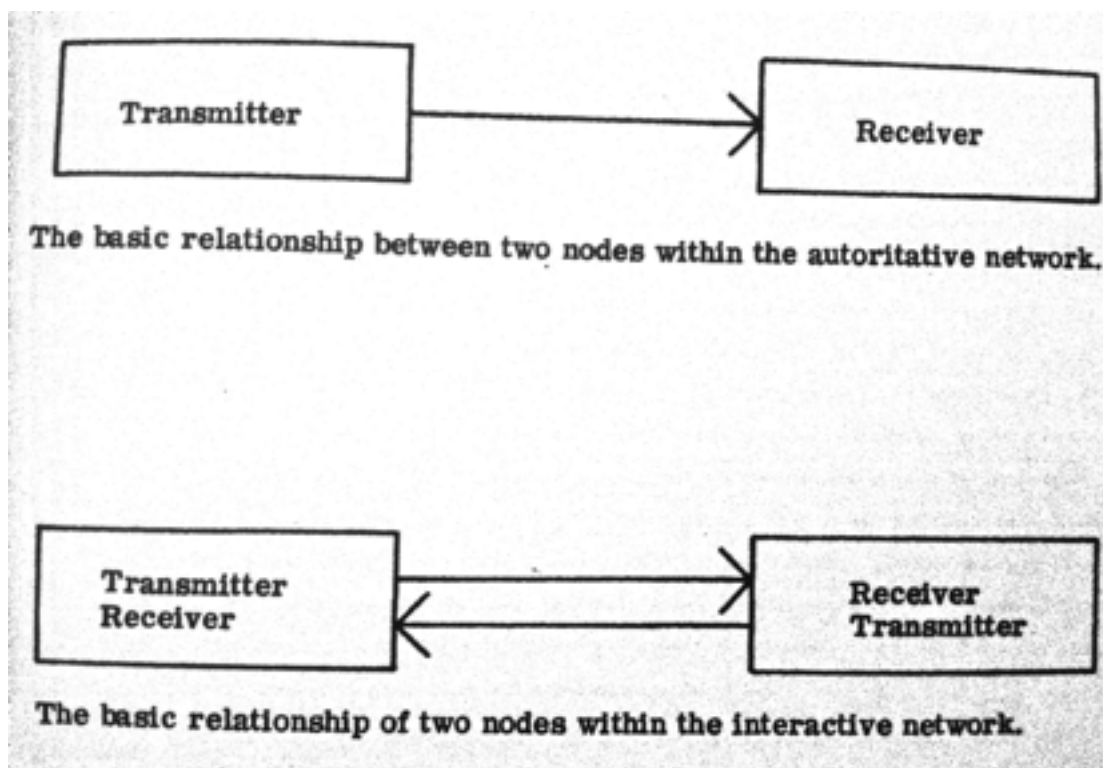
Transmitter

Receiver

The basic relationship between two nodes within the autoritative network.

Transmitter
Receiver

Receiver
Transmitter

The basic relationship of two nodes within the interactive network.